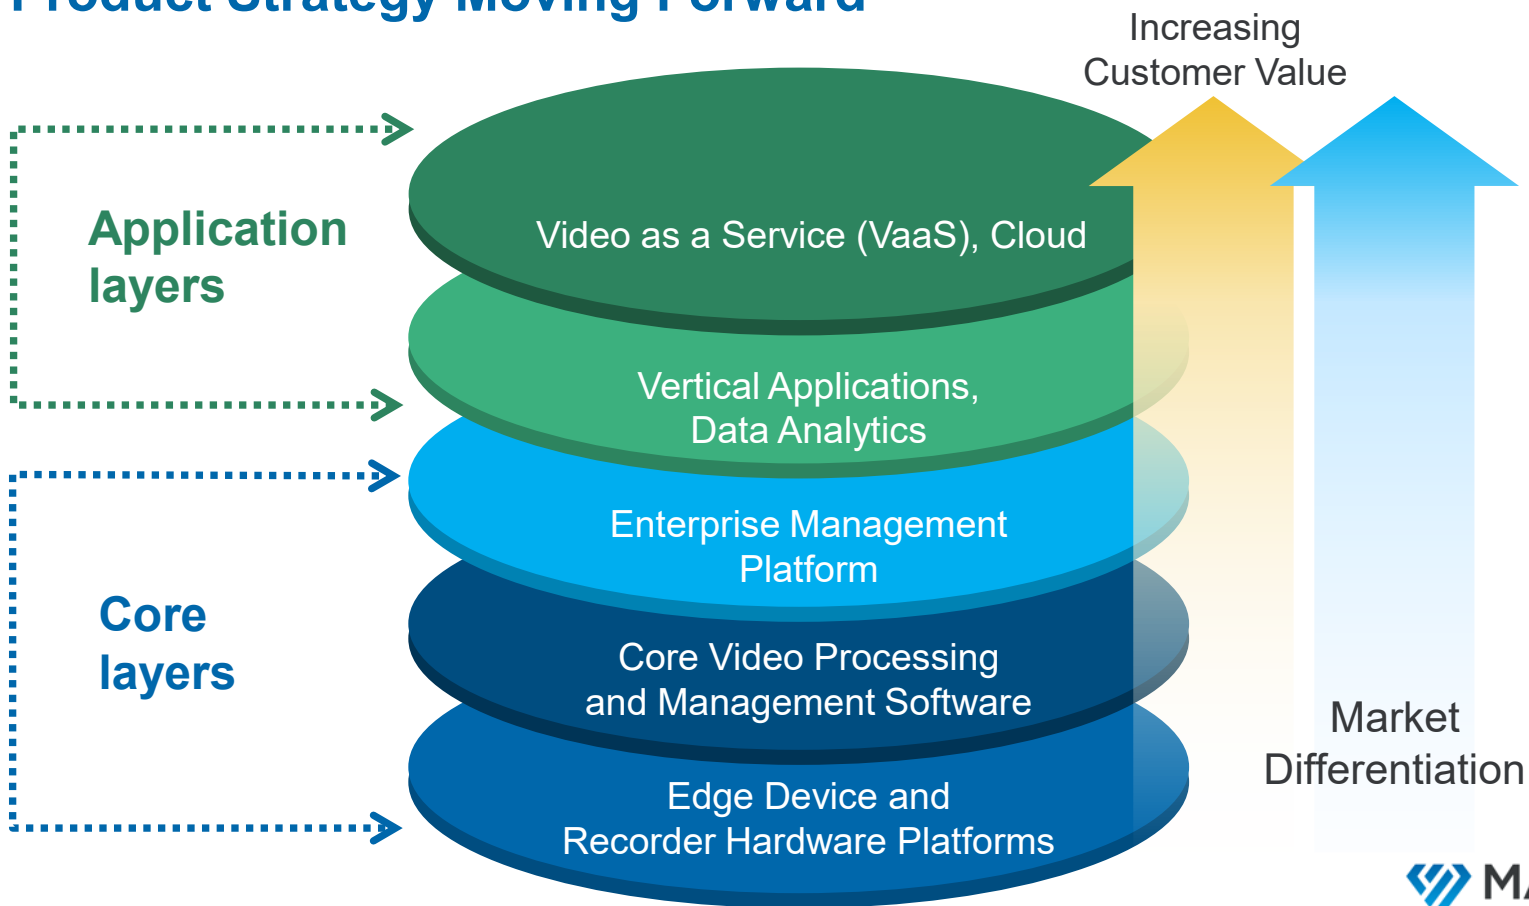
Product Strategy Moving Forward

Increasing Customer Value

Application layers

Video as a Service (VaaS), Cloud

Vertical Applications, Data Analytics

Enterprise Management Platform

Core layers

Core Video Processing and Management Software

Edge Device and Recorder Hardware Platforms

Market Differentiation

MA